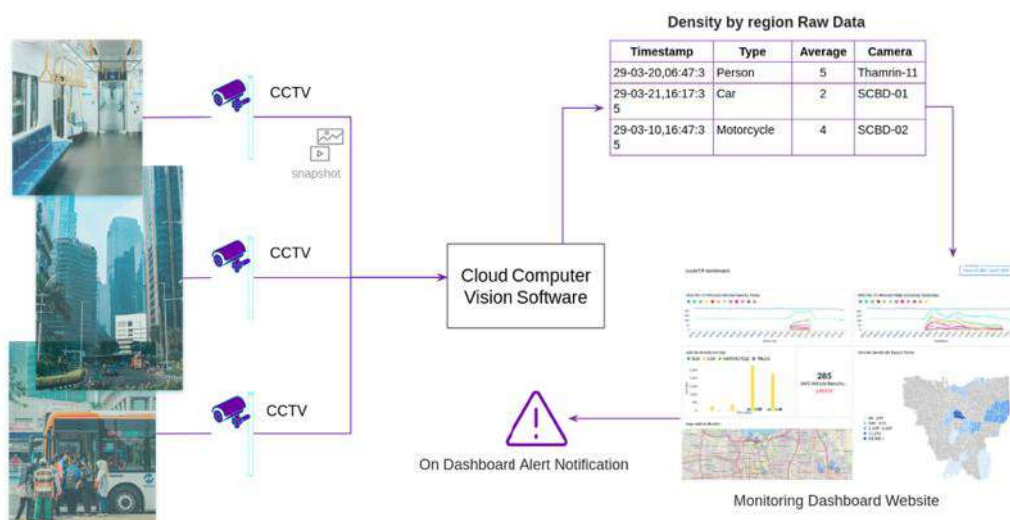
CCTV

snapshot

CCTV

CCTV

Cloud Computer Vision Software

Density by region Raw Data

| Timestamp | Type | Average | Camera |
|---|---|---|---|
| 29-03-20,06:47:3 | Person | 5 | Thamrin-11 |
| 29-03-21,16:17:35 | Car | 2 | SCBD-01 |
| 29-03-10,16:47:35 | Motorcycle | 4 | SCBD-02 |

285

On Dashboard Alert Notification

Monitoring Dashboard Website